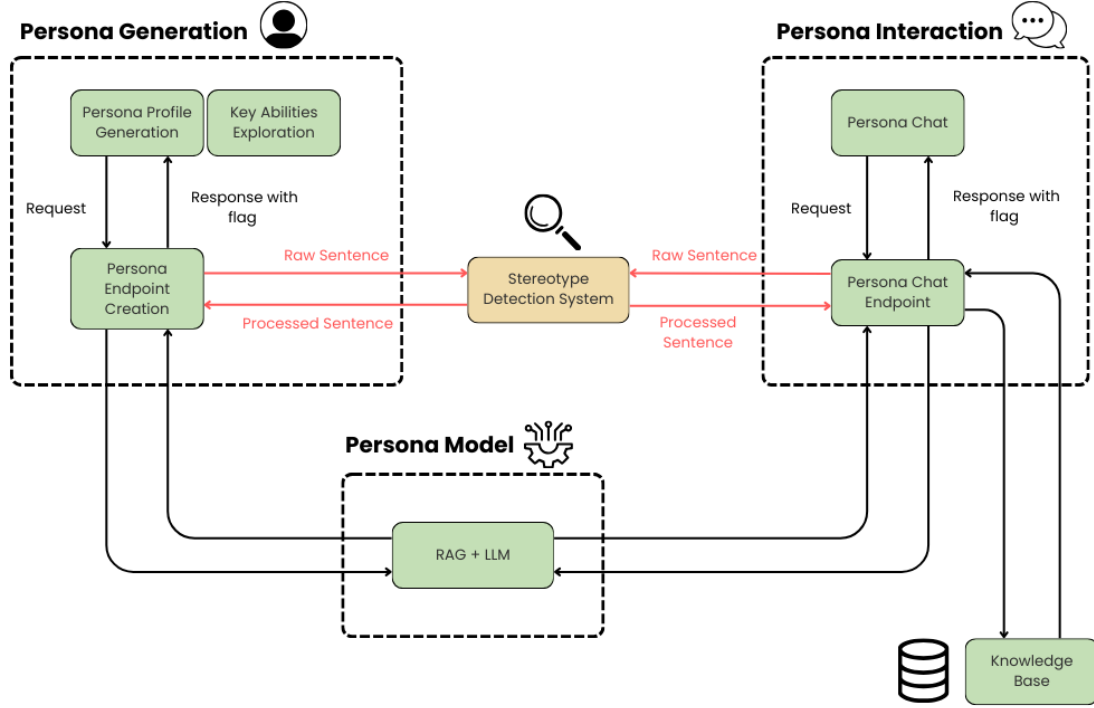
Persona Generation

Persona Profile Generation

Key Abilities Exploration

Request

Response with flag

Persona Endpoint Creation

Raw Sentence

Processed Sentence

Stereotype Detection System

Raw Sentence

Processed Sentence

Persona Interaction

Persona Chat

Request

Response with flag

Persona Chat Endpoint

Persona Model

RAG + LLM

Knowledge Base